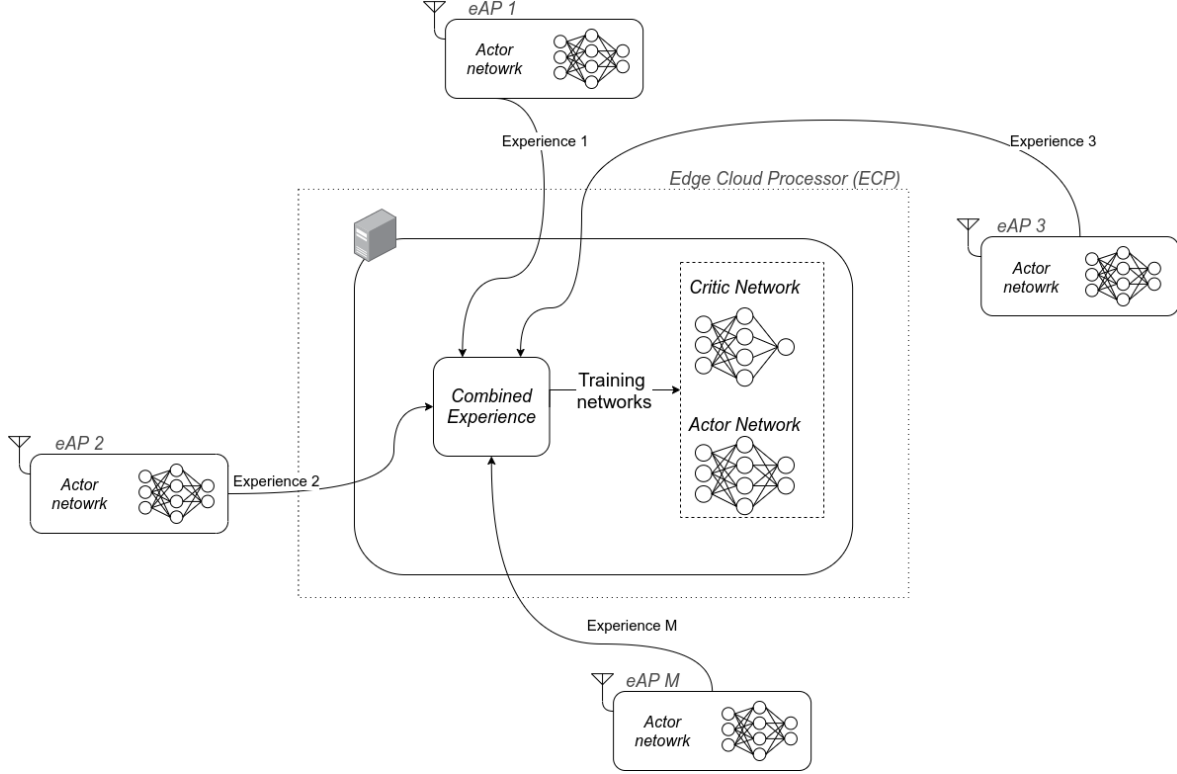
eAP 1

Actor netowrk

Experience 1

Experience 3

Edge Cloud Processor (ECP)

eAP 3

Actor netowrk

Critic Network

Combined Experience

Training networks

Actor Network

eAP 2

Actor netowrk

Experience 2

Experience M

eAP M

Actor netowrk